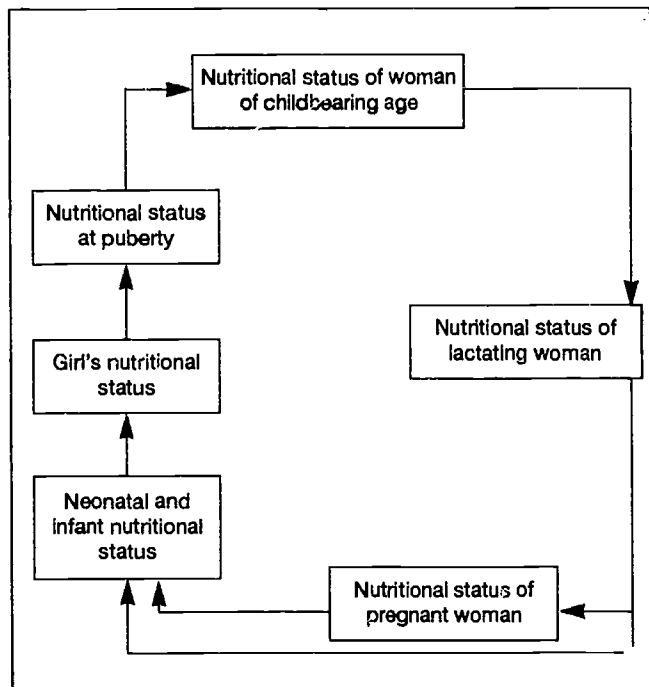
Nutritional status of woman of childbearing age

Nutritional status of lactating woman

Nutritional status of pregnant woman

Neonatal and infant nutritional status

Girl's nutritional status

Nutritional status at puberty